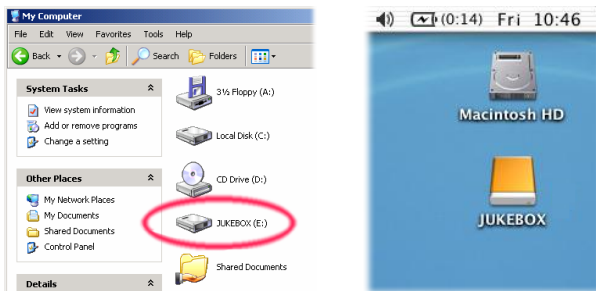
My Computer
File Edit View Favorites Tools Help
Back Search Folders

System Tasks
View system information
Add or remove programs
Change a setting

Other Places
My Network Places
My Documents
Shared Documents
Control Panel

Details

3½ Floppy (A:)
Local Disk (C:)
CD Drive (D:)
JUKEBOX (E:)
Shared Documents

(0:14) Fri 10:46
Macintosh HD
JUKEBOX